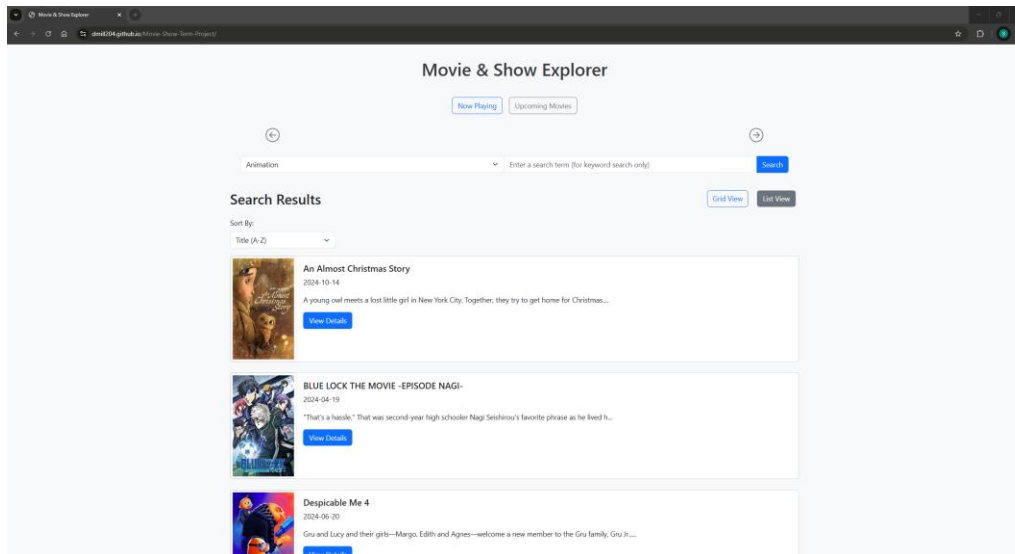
Movie & Show Explorer

dmill204.github.io/Movie-Show-Term-Project/

Movie & Show Explorer

Now Playing
Upcoming Movies

Animation
Enter a search term (for keyword search only)
Search

Search Results

Grid View
List View

Sort By:
Title (A-Z)

An Almost Christmas Story
2024-10-14
A young owl meets a lost little girl in New York City. Together, they try to get home for Christmas....
View Details

BLUE LOCK THE MOVIE -EPISODE NAGI-
2024-04-19
"That's a hassle." That was second-year high schooler Nagi Seishirou's favorite phrase as he lived h...
View Details

Despicable Me 4
2024-06-20
Gru and Lucy and their girls—Margo, Edith and Agnes—welcome a new member to the Gru family, Gru Jr.,...
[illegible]